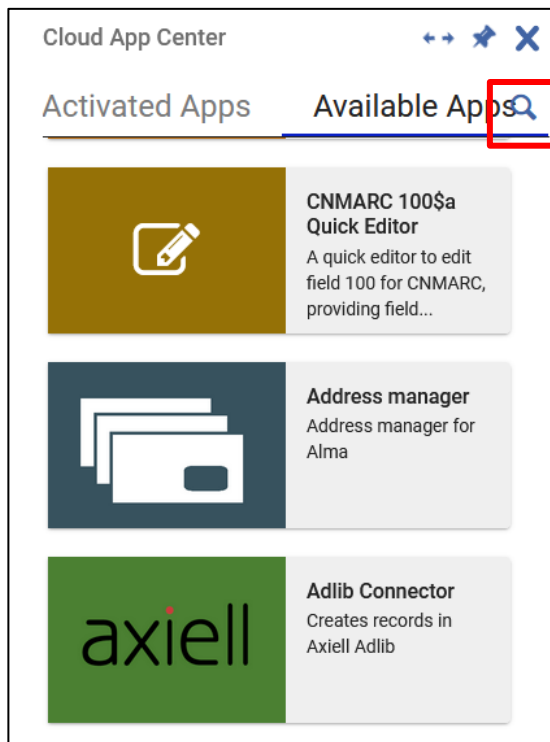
Cloud App Center

Activated Apps

Available Apps

CNMARC 100$a Quick Editor

A quick editor to edit field 100 for CNMARC, providing field...

Address manager

Address manager for Alma

axiell

Adlib Connector

Creates records in Axiell Adlib